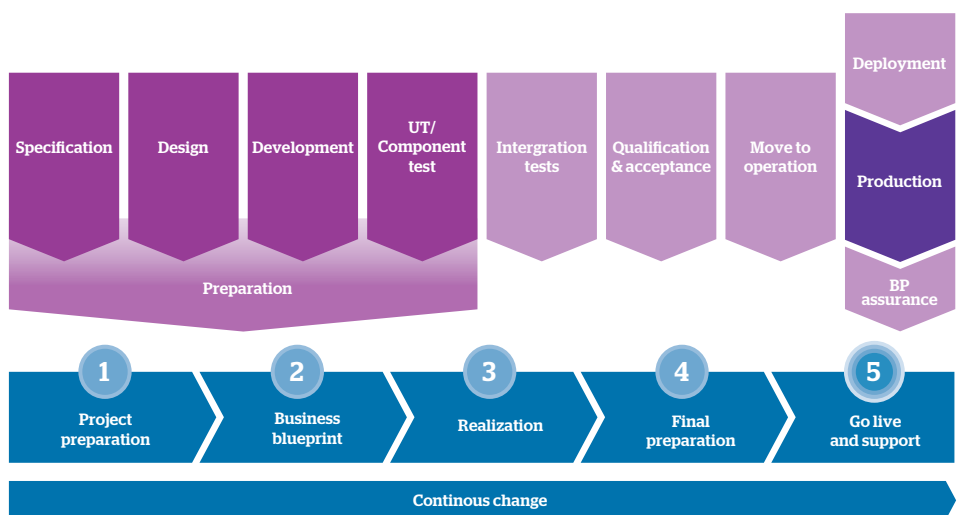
Specification

Design

Development

UT/ Component test

Intergration tests

Qualification & acceptance

Move to operation

Deployment

Production

BP assurance

Preparation

1
Project preparation

2
Business blueprint

3
Realization

4
Final preparation

5
Go live and support

Continous change